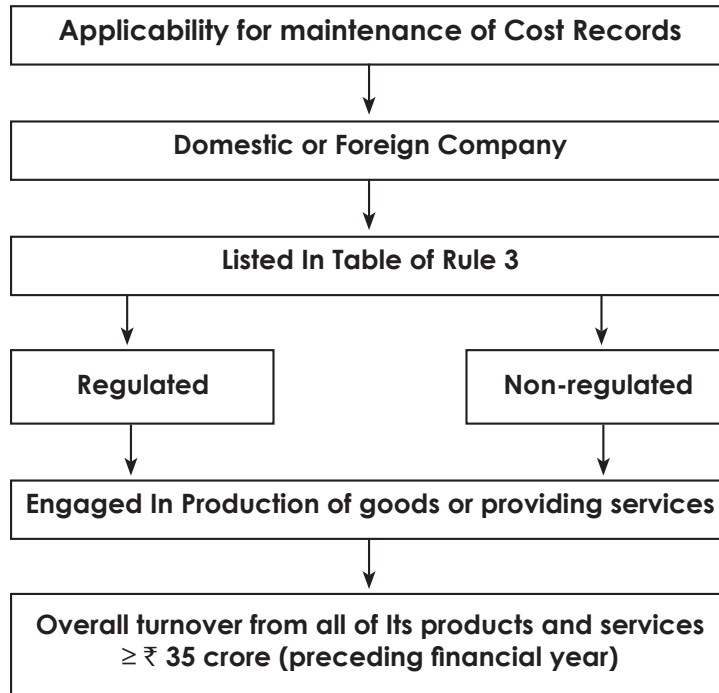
Applicability for maintenance of Cost Records

Domestic or Foreign Company

Listed In Table of Rule 3

Regulated

Non-regulated

Engaged In Production of goods or providing services

Overall turnover from all of Its products and services $\geq$ ₹ 35 crore (preceding financial year)